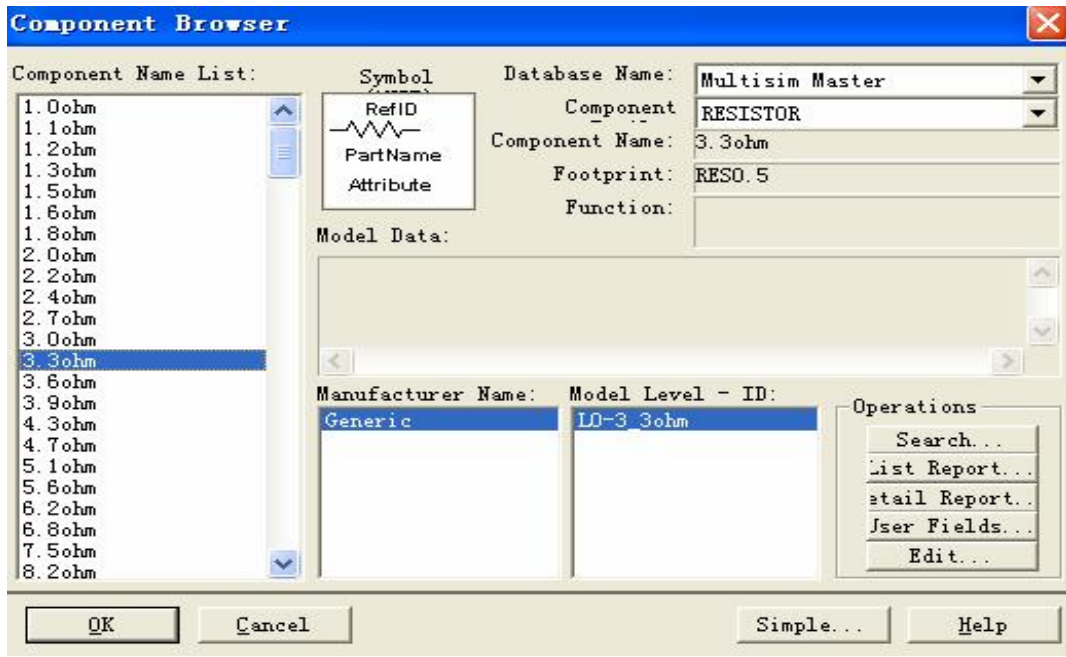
Component Browser

Component Name List:

1.0ohm
1.1ohm
1.2ohm
1.3ohm
1.5ohm
1.6ohm
1.8ohm
2.0ohm
2.2ohm
2.4ohm
2.7ohm
3.0ohm
3.3ohm
3.6ohm
3.9ohm
4.3ohm
4.7ohm
5.1ohm
5.6ohm
6.2ohm
6.8ohm
7.5ohm
8.2ohm

Symbol

RefID
PartName
Attribute

Database Name: Multisim Master
Component RESISTOR
Component Name: 3.3ohm
Footprint: RES0.5
Function:

Model Data:

Manufacturer Name:
Generic

Model Level - ID:
L0-3_3ohm

Operations
Search...
List Report...
etail Report...
Jser Fields...
Edit...

OK
Cancel
Simple...
Help